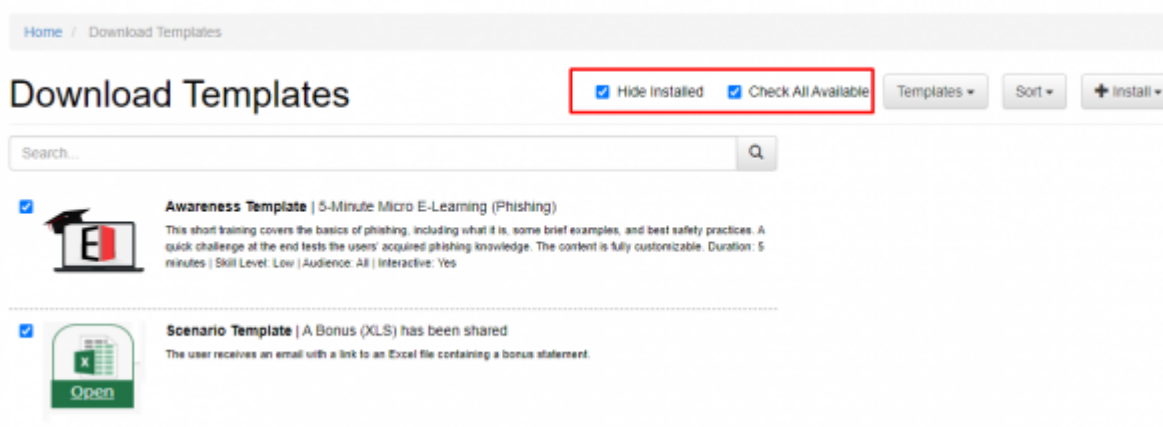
Home / Download Templates

Download Templates

Hide Installed Check All Available Templates ▾ Sort ▾ Install ▾

Search...

Awareness Template | 5-Minute Micro E-Learning (Phishing)

This short training covers the basics of phishing, including what it is, some brief examples, and best safety practices. A quick challenge at the end tests the users' acquired phishing knowledge. The content is fully customizable. Duration: 5 minutes | Skill Level: Low | Audience: All | Interactive: Yes

E

Scenario Template | A Bonus (XLS) has been shared

The user receives an email with a link to an Excel file containing a bonus statement.

X

Open